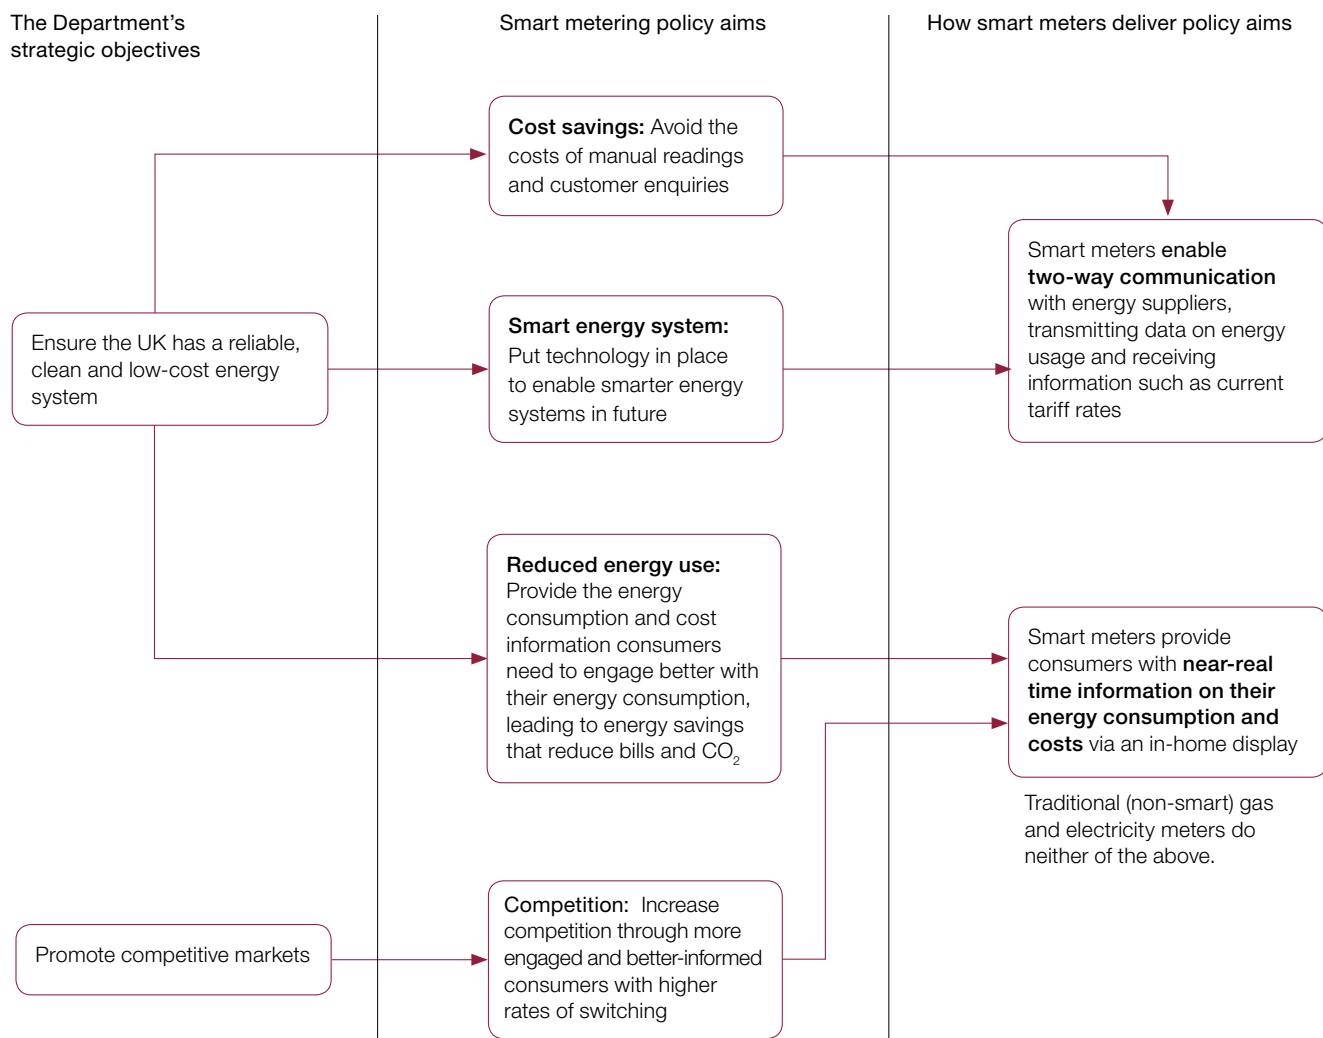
The Department's strategic objectives

Smart metering policy aims

How smart meters deliver policy aims

Cost savings: Avoid the costs of manual readings and customer enquiries

Smart meters enable two-way communication with energy suppliers, transmitting data on energy usage and receiving information such as current tariff rates

Ensure the UK has a reliable, clean and low-cost energy system

Smart energy system: Put technology in place to enable smarter energy systems in future

Reduced energy use: Provide the energy consumption and cost information consumers need to engage better with their energy consumption, leading to energy savings that reduce bills and $CO_2$

Smart meters provide consumers with near-real time information on their energy consumption and costs via an in-home display

Traditional (non-smart) gas and electricity meters do neither of the above.

Promote competitive markets

Competition: Increase competition through more engaged and better-informed consumers with higher rates of switching